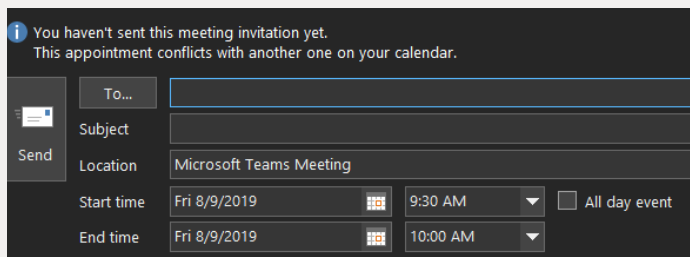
You haven't sent this meeting invitation yet.
This appointment conflicts with another one on your calendar.

Send

To...

Subject

Location Microsoft Teams Meeting

Start time Fri 8/9/2019 9:30 AM All day event

End time Fri 8/9/2019 10:00 AM